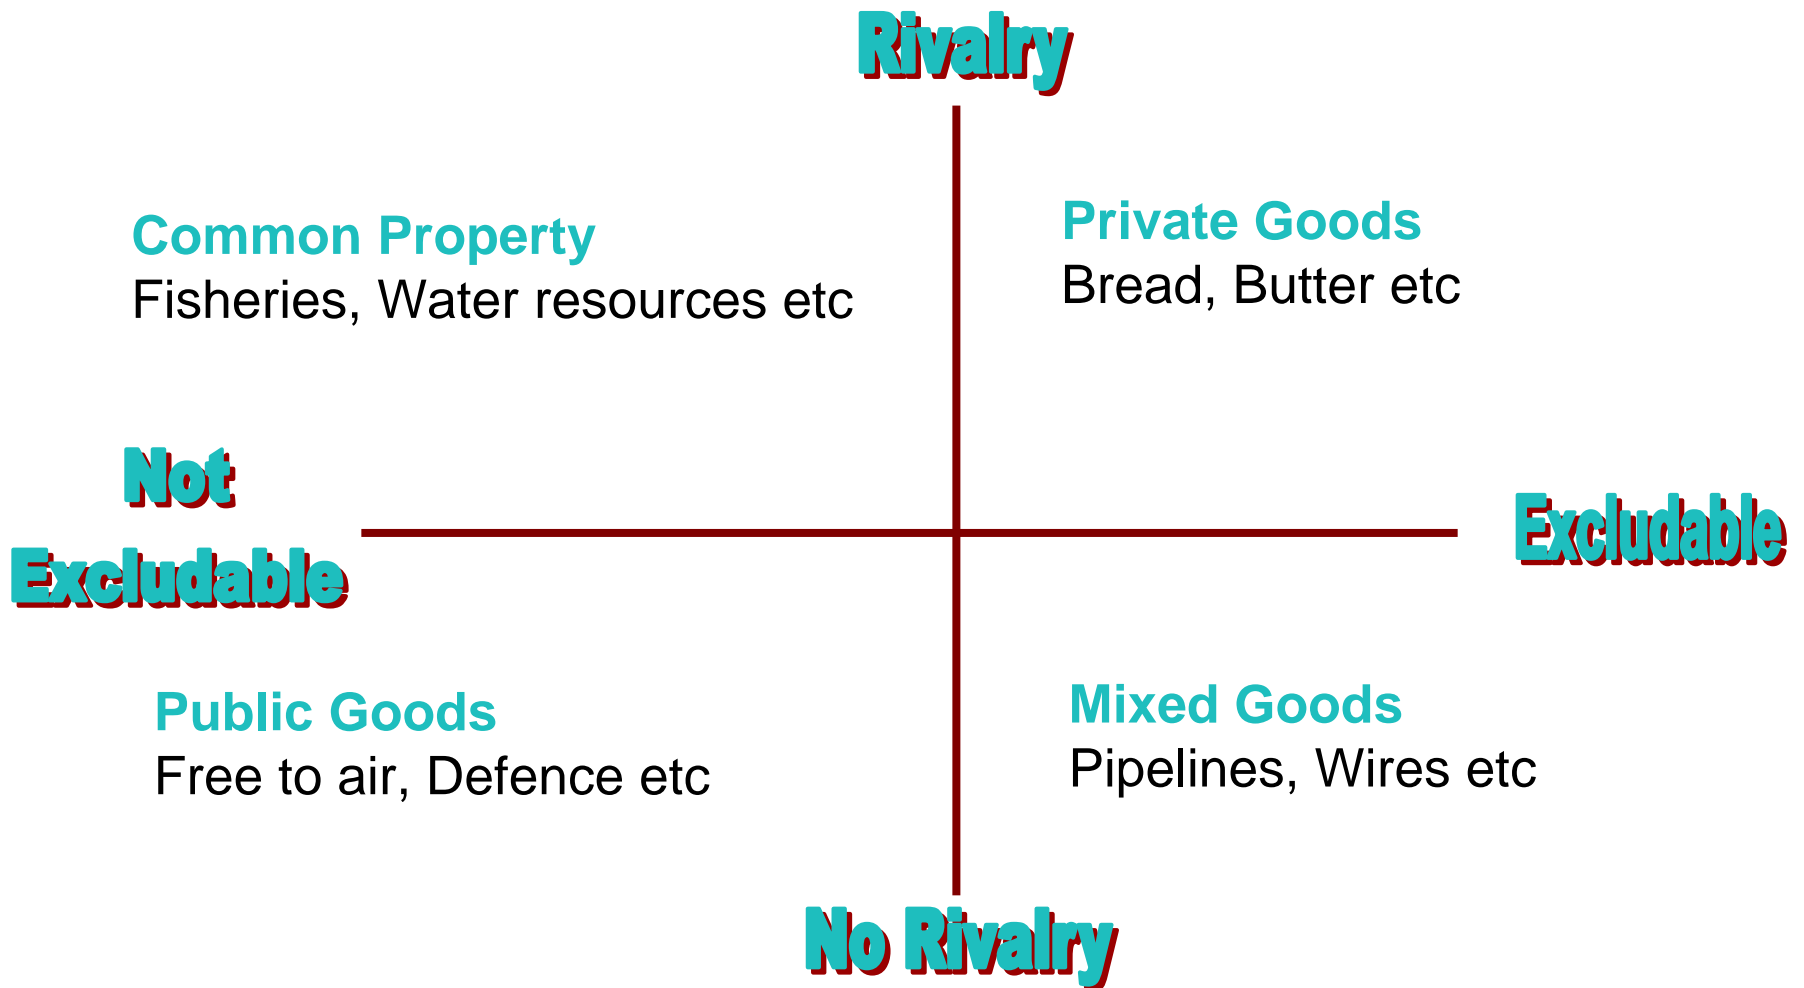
Rivalry

Common Property
Fisheries, Water resources etc

Private Goods
Bread, Butter etc

Not Excludable

Excludable

Public Goods
Free to air, Defence etc

Mixed Goods
Pipelines, Wires etc

No Rivalry